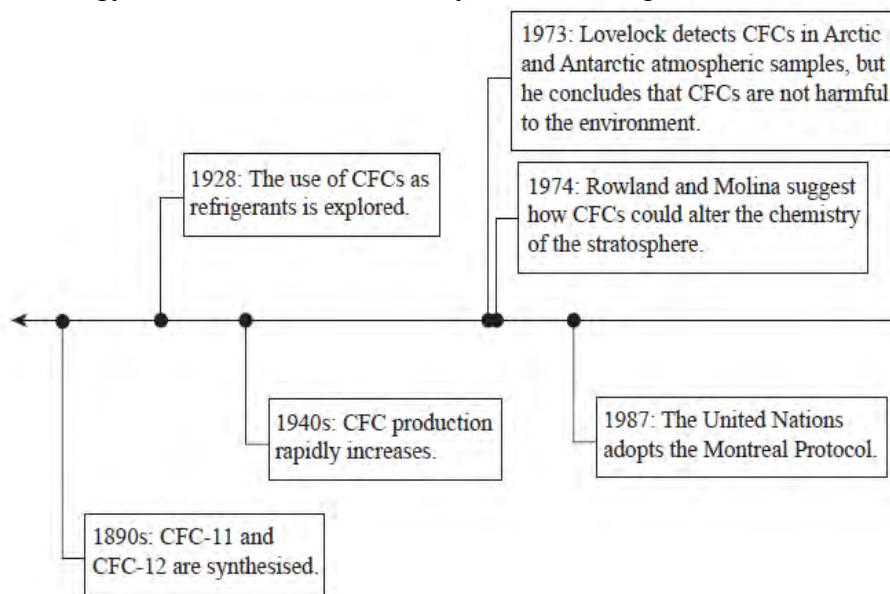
1973: Lovelock detects CFCs in Arctic and Antarctic atmospheric samples, but he concludes that CFCs are not harmful to the environment.

1928: The use of CFCs as refrigerants is explored.

1974: Rowland and Molina suggest how CFCs could alter the chemistry of the stratosphere.

1940s: CFC production rapidly increases.

1987: The United Nations adopts the Montreal Protocol.

1890s: CFC-11 and CFC-12 are synthesised.